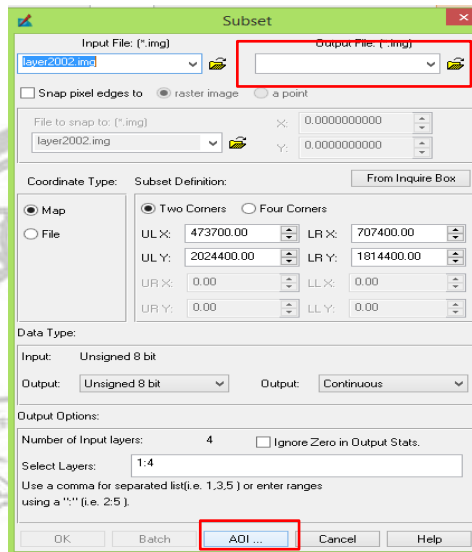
Subset

Input File: (*.img)

layer2002.img

Output File: (*.img)

Snap pixel edges to

raster image

a point

File to snap to: (*.img)

layer2002.img

X: 0.0000000000

Y: 0.0000000000

From Inquire Box

Coordinate Type:

Map

File

Subset Definition:

Two Corners

Four Corners

UL X: 473700.00

LR X: 707400.00

UL Y: 2024400.00

LR Y: 1814400.00

UR X: 0.00

LL X: 0.00

UR Y: 0.00

LL Y: 0.00

Data Type:

Input: Unsigned 8 bit

Output: Unsigned 8 bit

Output: Continuous

Output Options:

Number of Input layers: 4

Ignore Zero in Output Stats.

Select Layers: 1:4

Use a comma for separated list(i.e. 1,3,5 ) or enter ranges using a ":" (i.e. 2:5 ).

OK

Batch

AOI ...

Cancel

Help